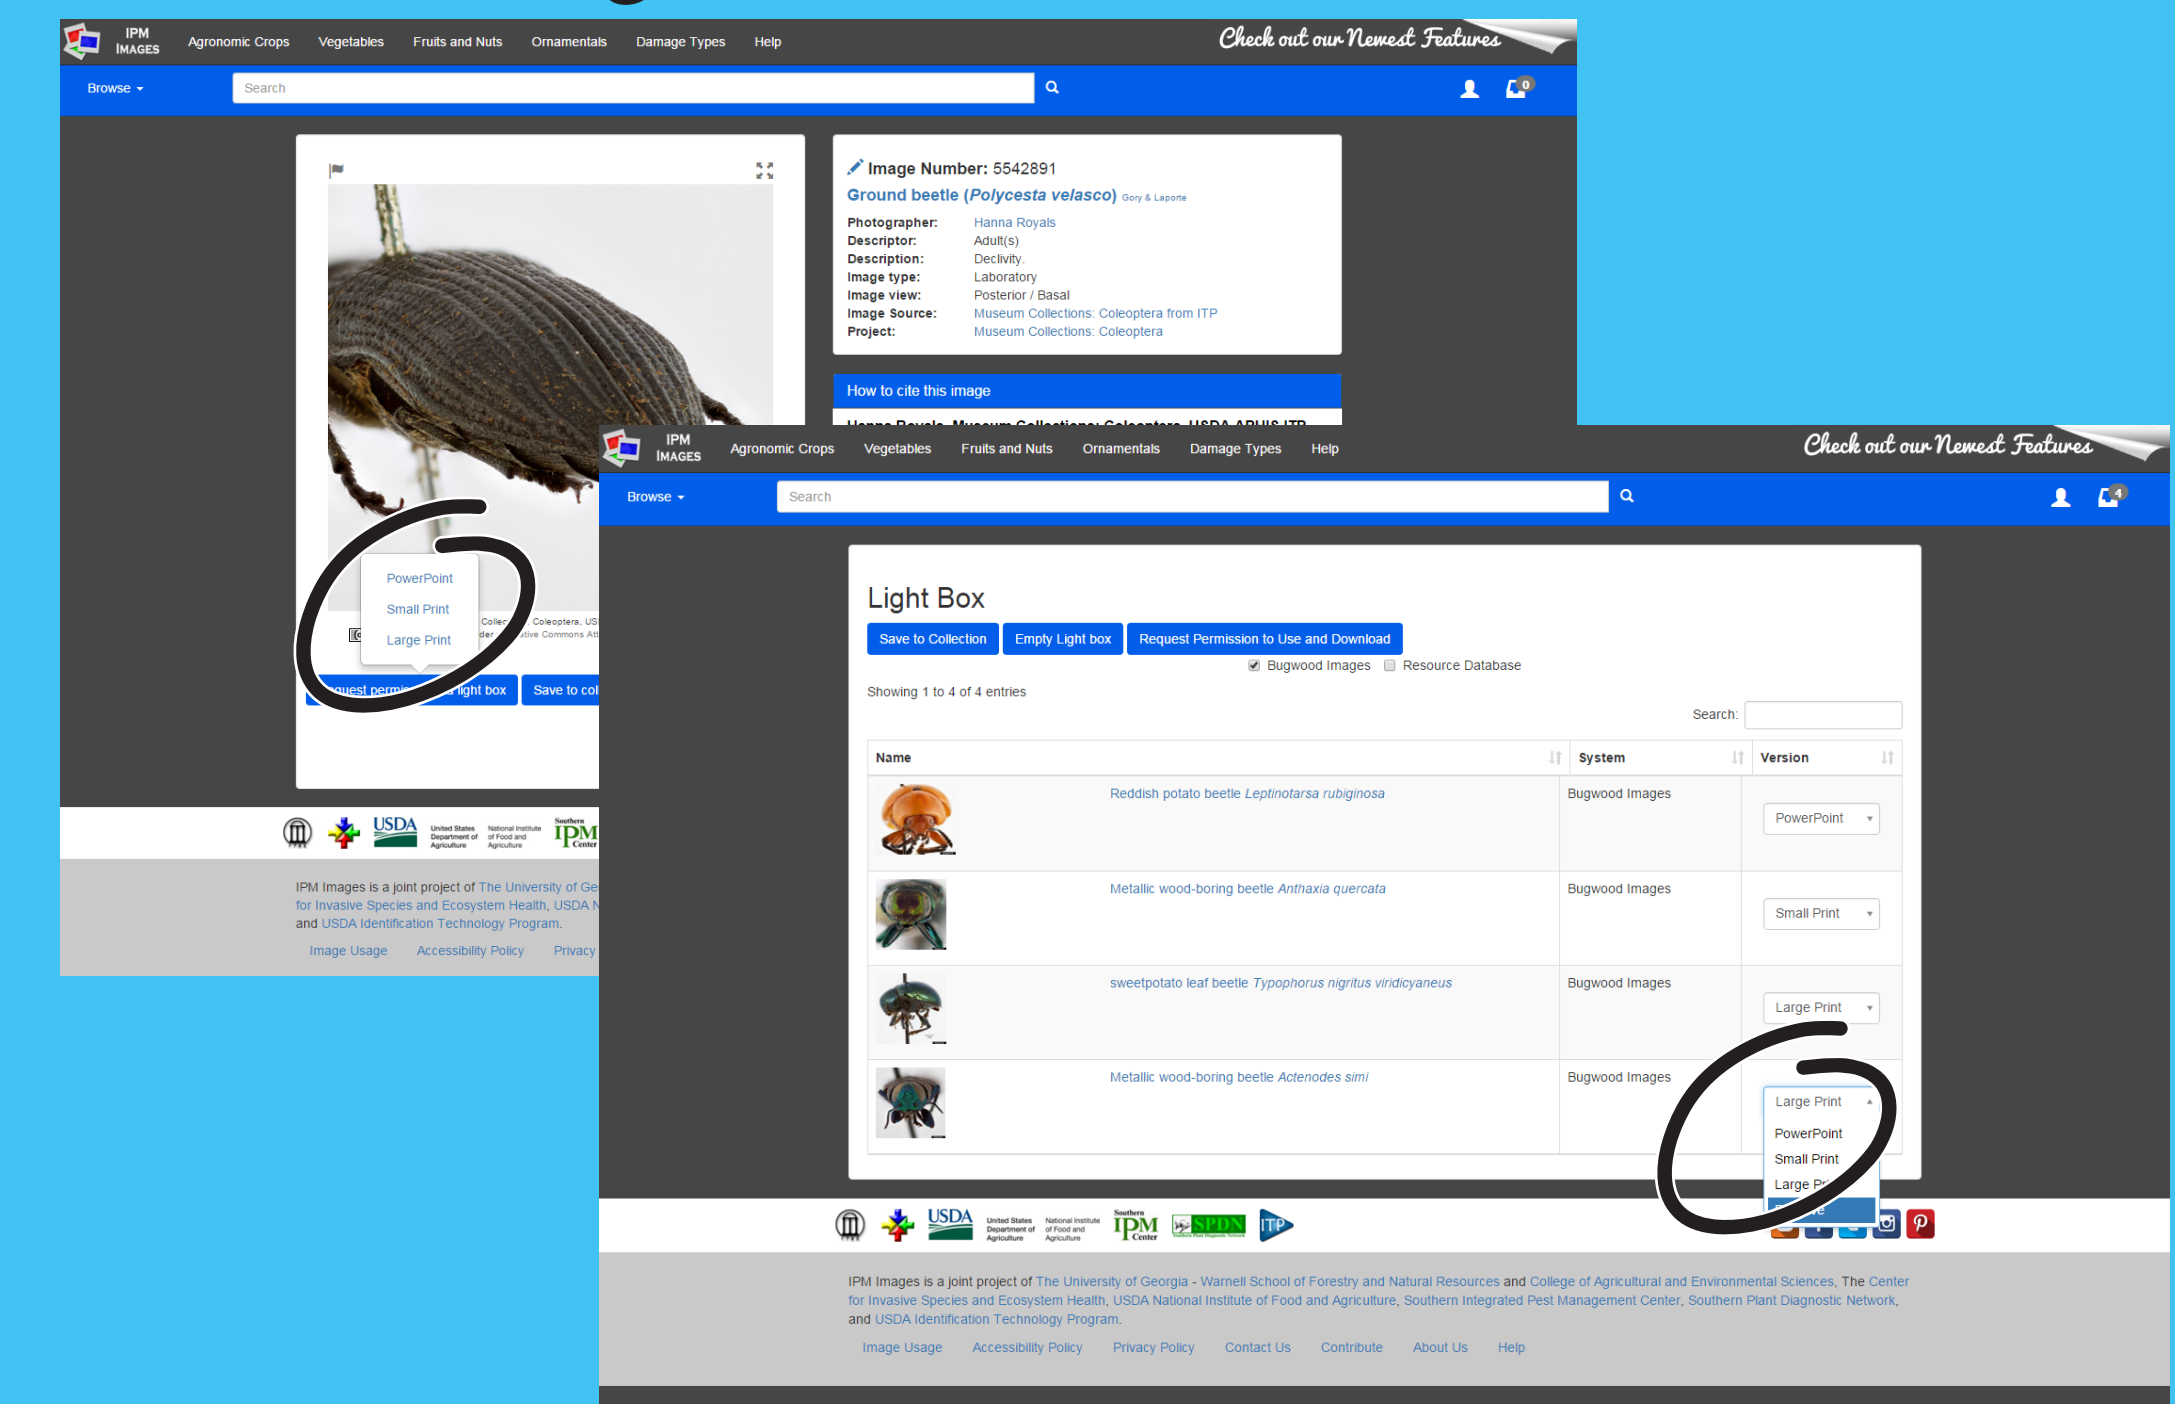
IPM IMAGES Agronomic Crops Vegetables Fruits and Nuts Ornamentals Damage Types Help

Check out our Newest Features

Browse Search

0

Image Number: 5542891
Ground beetle (Polycesta velasco) Gory & Laporte

| | |
|---|---|
| Photographer: | Hanna Royals |
| Descriptor: | Adult(s) |
| Description: | Declivity. |
| Image type: | Laboratory |
| Image view: | Posterior / Basal |
| Image Source: | Museum Collections: Coleoptera from ITP |
| Project: | Museum Collections: Coleoptera |

How to cite this image

PowerPoint
Small Print
Large Print

Collec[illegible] Coleoptera, US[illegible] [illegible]der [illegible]tive Commons Att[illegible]

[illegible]quest permi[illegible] light box Save to col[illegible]

IPM Images is a joint project of The University of Ge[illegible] for Invasive Species and Ecosystem Health, USDA N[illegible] and USDA Identification Technology Program.

Image Usage Accessibility Policy Privacy

IPM IMAGES Agronomic Crops Vegetables Fruits and Nuts Ornamentals Damage Types Help

Check out our Newest Features

Browse Search

4

Light Box

Save to Collection Empty Light box Request Permission to Use and Download

Bugwood Images Resource Database

Showing 1 to 4 of 4 entries

Search:

| Name | System | Version |
|---|---|---|
| Reddish potato beetle Leptinotarsa rubiginosa | Bugwood Images | PowerPoint |
| Metallic wood-boring beetle Anthaxia quercata | Bugwood Images | Small Print |
| sweetpotato leaf beetle Typophorus nigritus viridicyaneus | Bugwood Images | Large Print |
| Metallic wood-boring beetle Actenodes simi | Bugwood Images | Large Print |

PowerPoint
Small Print
Large Pr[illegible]

IPM Images is a joint project of The University of Georgia - Warnell School of Forestry and Natural Resources and College of Agricultural and Environmental Sciences, The Center for Invasive Species and Ecosystem Health, USDA National Institute of Food and Agriculture, Southern Integrated Pest Management Center, Southern Plant Diagnostic Network, and USDA Identification Technology Program.

Image Usage Accessibility Policy Privacy Policy Contact Us Contribute About Us Help